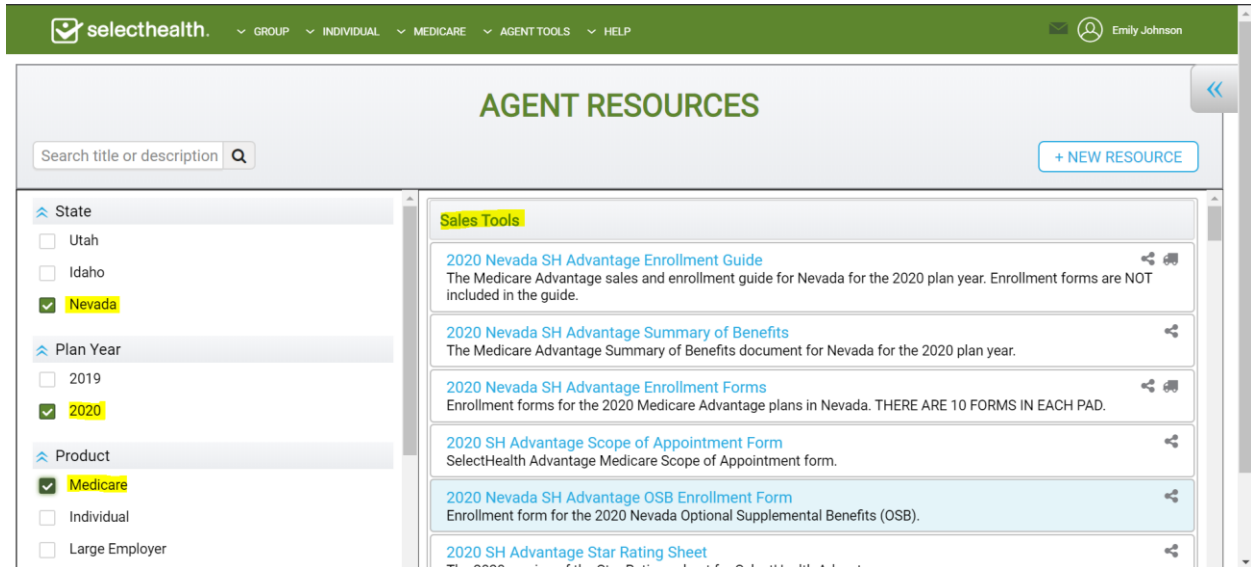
selecthealth. GROUP INDIVIDUAL MEDICARE AGENT TOOLS HELP Emily Johnson

AGENT RESOURCES

Search title or description

+ NEW RESOURCE

State
Utah
Idaho
Nevada

Plan Year
2019
2020

Product
Medicare
Individual
Large Employer

Sales Tools

2020 Nevada SH Advantage Enrollment Guide
The Medicare Advantage sales and enrollment guide for Nevada for the 2020 plan year. Enrollment forms are NOT included in the guide.

2020 Nevada SH Advantage Summary of Benefits
The Medicare Advantage Summary of Benefits document for Nevada for the 2020 plan year.

2020 Nevada SH Advantage Enrollment Forms
Enrollment forms for the 2020 Medicare Advantage plans in Nevada. THERE ARE 10 FORMS IN EACH PAD.

2020 SH Advantage Scope of Appointment Form
SelectHealth Advantage Medicare Scope of Appointment form.

2020 Nevada SH Advantage OSB Enrollment Form
Enrollment form for the 2020 Nevada Optional Supplemental Benefits (OSB).

2020 SH Advantage Star Rating Sheet
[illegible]